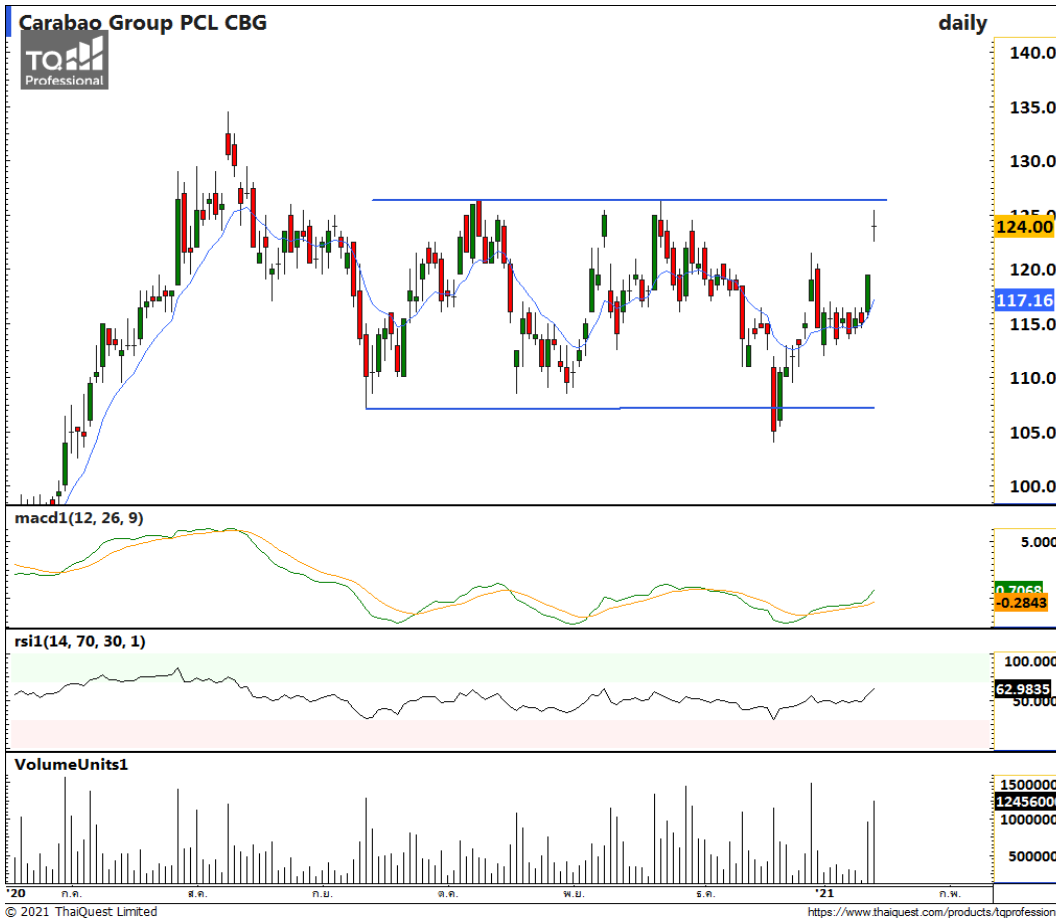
Carabao Group PCL CBG

daily

TQ Professional

140.0
135.0
130.0
125.0
124.00
120.0
117.16
115.0
110.0
105.0
100.0

macd1(12, 26, 9)

5.000
0.7068
-0.2843

rsi1(14, 70, 30, 1)

100.000
62.9835
50.000

VolumeUnits1

1500000
1245600
1000000
500000

'20 ก.ค. ส.ค. ก.ย. ต.ค. พ.ย. ธ.ค. '21 ก.พ.

© 2021 ThaiQuest Limited

https://www.thaiquest.com/products/tqprofession